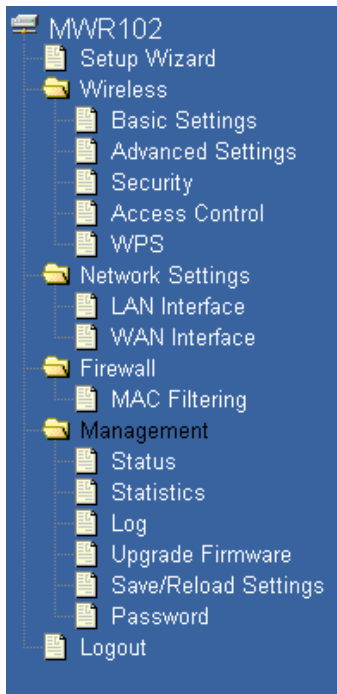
MWR102
Setup Wizard
Wireless
Basic Settings
Advanced Settings
Security
Access Control
WPS
Network Settings
LAN Interface
WAN Interface
Firewall
MAC Filtering
Management
Status
Statistics
Log
Upgrade Firmware
Save/Reload Settings
Password
Logout